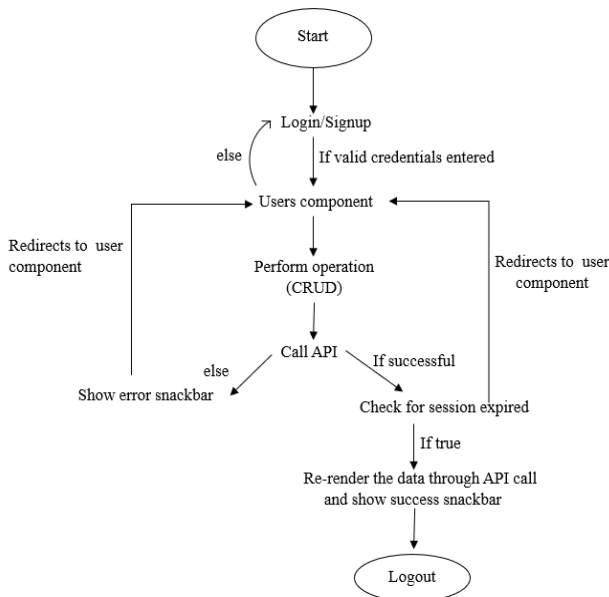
Start

Login/Signup

else

If valid credentials entered

Users component

Redirects to user component

Redirects to user component

Perform operation (CRUD)

Call API

else

If successful

Show error snackbar

Check for session expired

If true

Re-render the data through API call and show success snackbar

Logout